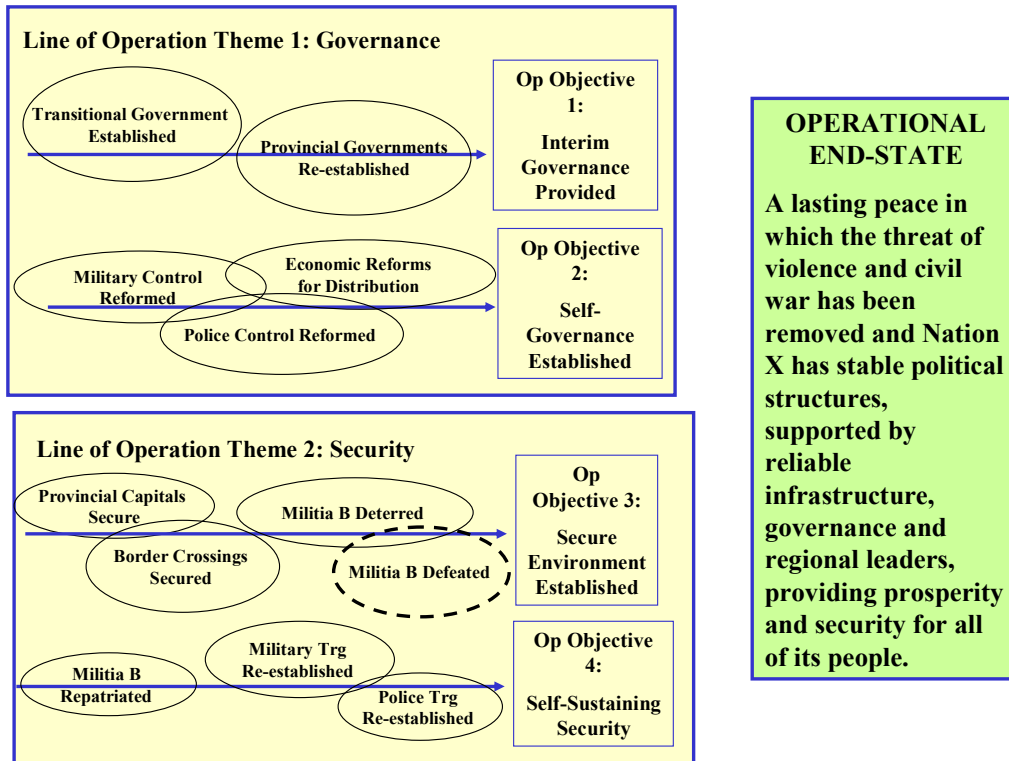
Line of Operation Theme 1: Governance

Transitional Government Established

Provincial Governments Re-established

Op Objective 1: Interim Governance Provided

Military Control Reformed

Economic Reforms for Distribution

Police Control Reformed

Op Objective 2: Self-Governance Established

Line of Operation Theme 2: Security

Provincial Capitals Secure

Militia B Deterred

Border Crossings Secured

Militia B Defeated

Op Objective 3: Secure Environment Established

Militia B Repatriated

Military Trg Re-established

Police Trg Re-established

Op Objective 4: Self-Sustaining Security

OPERATIONAL END-STATE

A lasting peace in which the threat of violence and civil war has been removed and Nation X has stable political structures, supported by reliable infrastructure, governance and regional leaders, providing prosperity and security for all of its people.